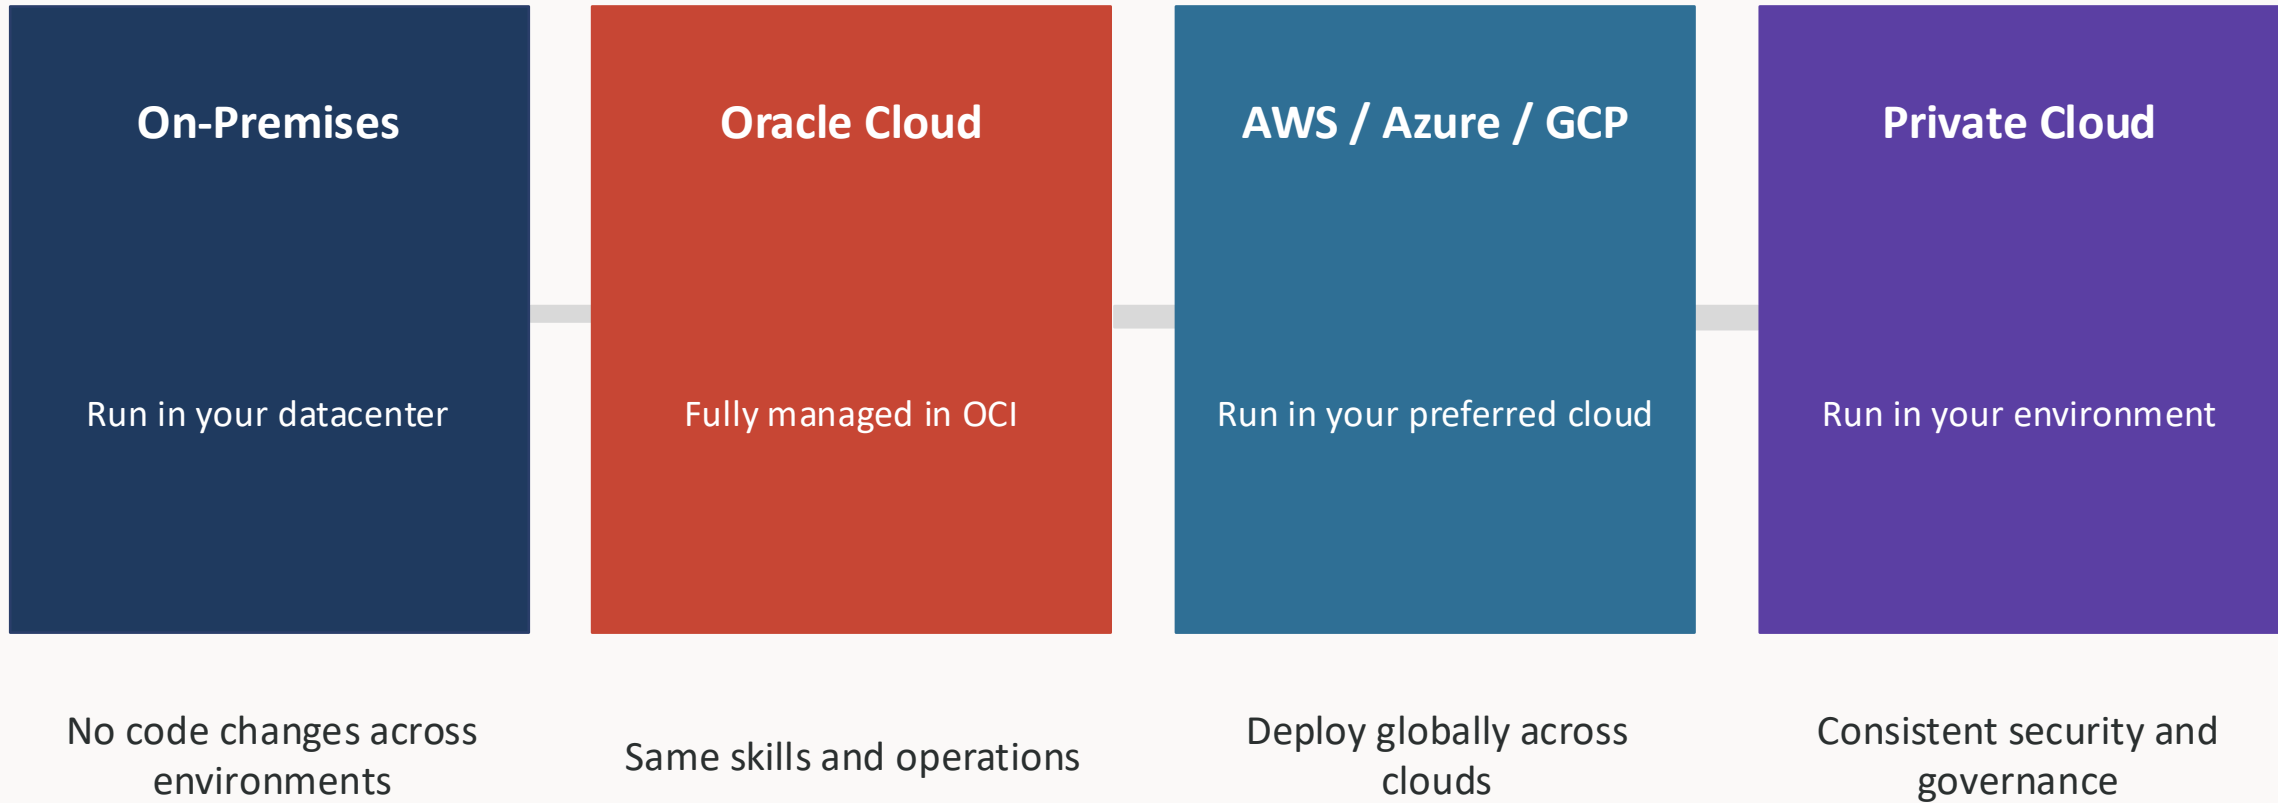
On-Premises

Run in your datacenter

Oracle Cloud

Fully managed in OCI

AWS / Azure / GCP

Run in your preferred cloud

Private Cloud

Run in your environment

No code changes across environments

Same skills and operations

Deploy globally across clouds

Consistent security and governance